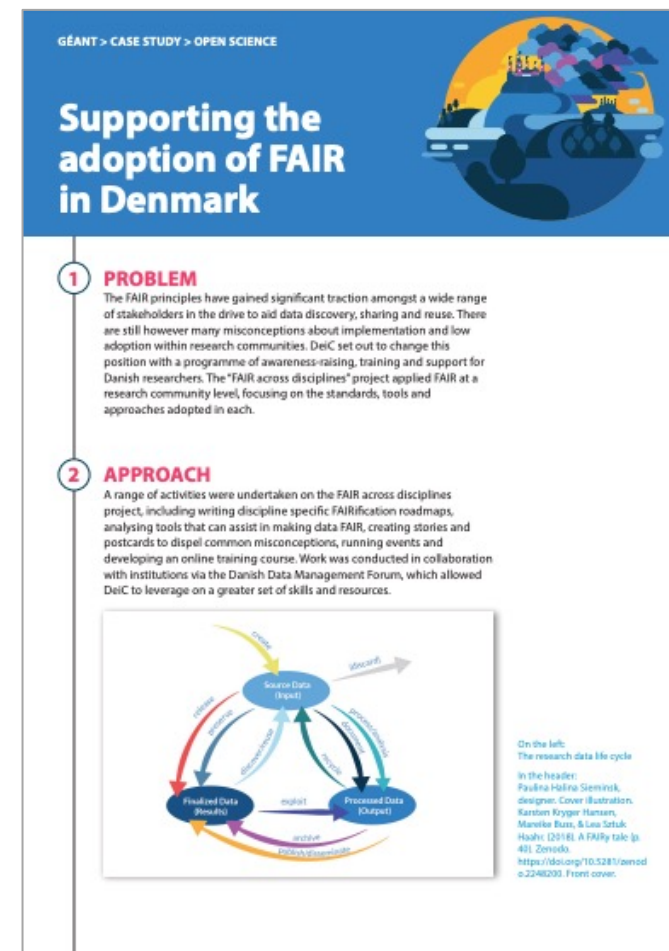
GÉANT > CASE STUDY > OPEN SCIENCE

Supporting the adoption of FAIR in Denmark

1 PROBLEM
The FAIR principles have gained significant traction amongst a wide range of stakeholders in the drive to aid data discovery, sharing and reuse. There are still however many misconceptions about implementation and low adoption within research communities. DeiC set out to change this position with a programme of awareness-raising, training and support for Danish researchers. The "FAIR across disciplines" project applied FAIR at a research community level, focusing on the standards, tools and approaches adopted in each.

2 APPROACH
A range of activities were undertaken on the FAIR across disciplines project, including writing discipline specific FAIRification roadmaps, analysing tools that can assist in making data FAIR, creating stories and postcards to dispel common misconceptions, running events and developing an online training course. Work was conducted in collaboration with institutions via the Danish Data Management Forum, which allowed DeiC to leverage on a greater set of skills and resources.

create
(discard)
Source Data (Input)
release
preserve
discover/reuse
process/analyze
document
recycle
Finalized Data (Results)
exploit
Processed Data (Output)
archive
publish/disseminate

On the left:
The research data life cycle

In the header:
Paulina Halina Sieminsk, designer. Cover illustration. Karsten Kryger Hansen, Mareike Buss, & Lea Sztuk Haahr. (2018). A FAIRy tale (p. 40). Zenodo. https://doi.org/10.5281/zenodo.2248200. Front cover.